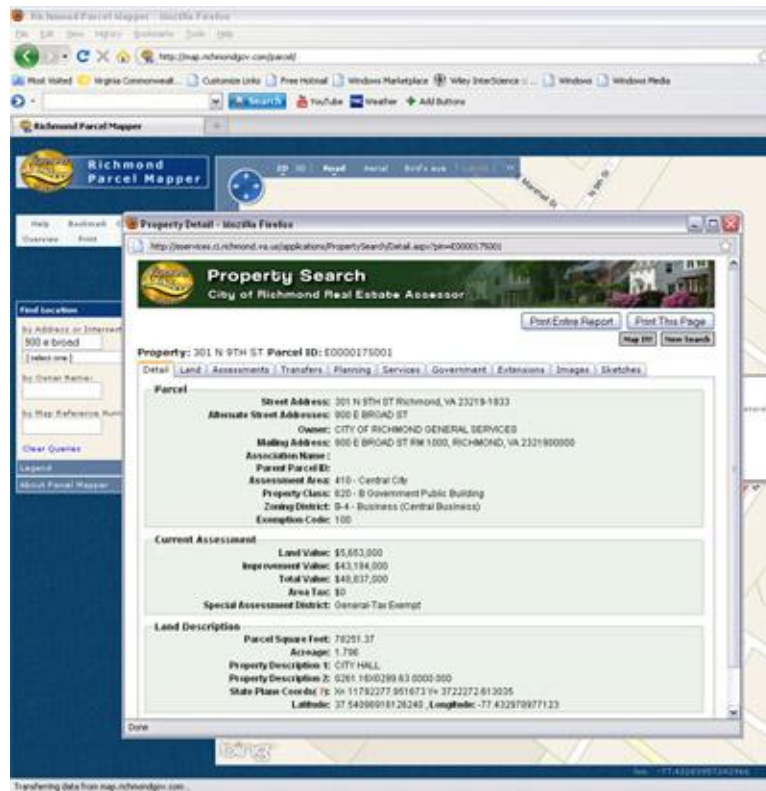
Richmond Parcel Mapper - Mozilla Firefox

File Edit View History Bookmarks Tools Help

http://map.richmondgov.com/parcel/

Most Visited Virginia Commonwealt... Customize Links Free Hotmail Windows Marketplace Wiley InterScience :: ... Windows Windows Media

Search YouTube Weather Add Buttons

Richmond Parcel Mapper

Richmond Parcel Mapper

Road Aerial Bird's eye

Help Bookmark Overview Print

Find Location

by Address or Intersect
900 e broad
[select one]

by Owner Name:

by Map Reference Num

Clear Queries

Legend

About Parcel Mapper

Property Detail - Mozilla Firefox

http://eservices.ci.richmond.va.us/applications/PropertySearch/Detail.aspx?pin=E0000175001

Property Search
City of Richmond Real Estate Assessor

Print Entire Report Print This Page
Map It! New Search

Property: 301 N 9TH ST Parcel ID: E0000175001

Detail | Land | Assessments | Transfers | Planning | Services | Government | Extensions | Images | Sketches

Parcel
Street Address: 301 N 9TH ST Richmond, VA 23219-1833
Alternate Street Addresses: 900 E BROAD ST
Owner: CITY OF RICHMOND GENERAL SERVICES
Mailing Address: 900 E BROAD ST RM 1000, RICHMOND, VA 2321900000
Association Name:
Parent Parcel ID:
Assessment Area: 410 - Central City
Property Class: 820 - B Government Public Building
Zoning District: B-4 - Business (Central Business)
Exemption Code: 100

Current Assessment
Land Value: $5,653,000
Improvement Value: $43,184,000
Total Value: $48,837,000
Area Tax: $0
Special Assessment District: General-Tax Exempt

Land Description
Parcel Square Feet: 78251.37
Acreage: 1.796
Property Description 1: CITY HALL
Property Description 2: 0261.160X0299.63 0000.000
State Plane Coords(?): X= 11792277.951673 Y= 3722272.613035
Latitude: 37.5408691612624 , Longitude: -77.432970977123

Done

Transferring data from map.richmondgov.com...